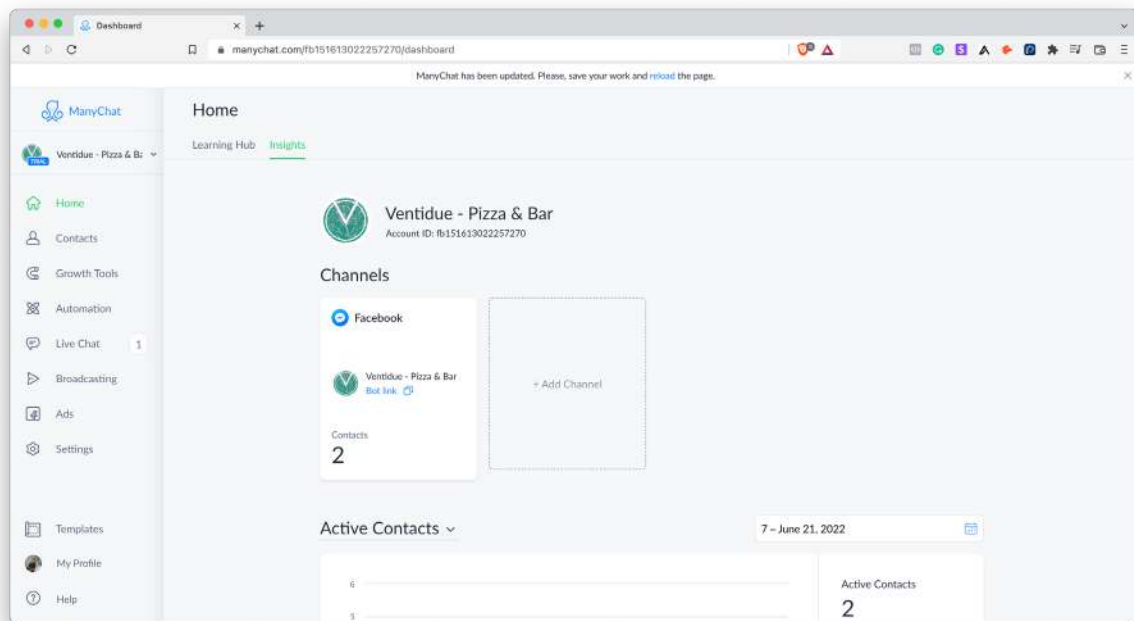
Dashboard

manychat.com/fb151613022257270/dashboard

ManyChat has been updated. Please, save your work and reload the page.

ManyChat

Ventidue - Pizza & B:

TRIAL

Home
Contacts
Growth Tools
Automation
Live Chat 1
Broadcasting
Ads
Settings

Templates
My Profile
Help

Home

Learning Hub Insights

Ventidue - Pizza & Bar
Account ID: fb151613022257270

Channels

Facebook

Ventidue - Pizza & Bar
Bot link

Contacts
2

+ Add Channel

Active Contacts

7 – June 21, 2022

6
3

Active Contacts
2